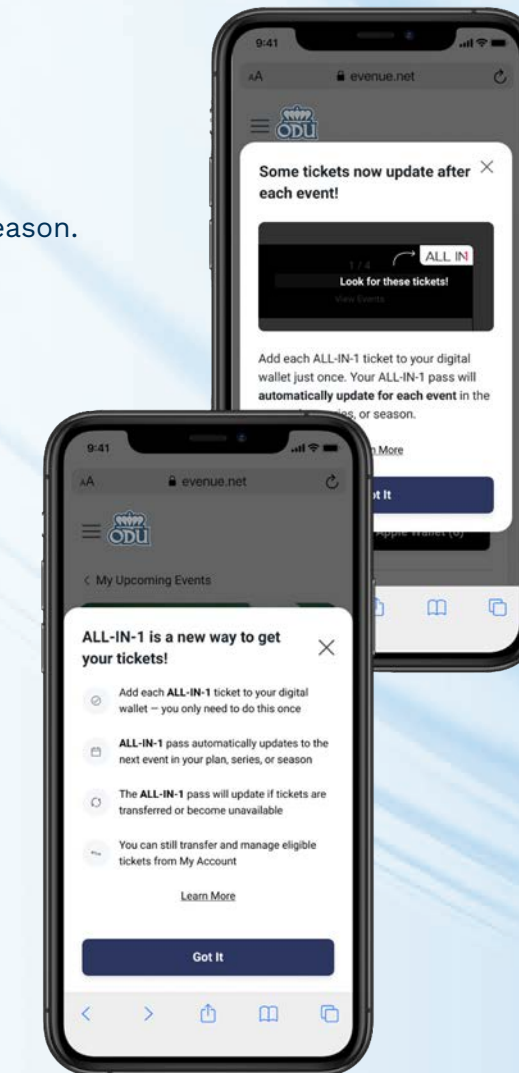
eason.

9:41

AA evenue.net

ODU

Some tickets now update after each event!

1/4 ALL IN

Look for these tickets!

View Events

Add each ALL-IN-1 ticket to your digital wallet just once. Your ALL-IN-1 pass will **automatically update for each event** in the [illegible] series, or season.

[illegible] More

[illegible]t It

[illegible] Apple Wallet (0)

9:41

AA evenue.net

ODU

< My Upcoming Events

ALL-IN-1 is a new way to get your tickets!

Add each **ALL-IN-1** ticket to your digital wallet — you only need to do this once

**ALL-IN-1** pass automatically updates to the next event in your plan, series, or season

The **ALL-IN-1** pass will update if tickets are transferred or become unavailable

You can still transfer and manage eligible tickets from My Account

Learn More

Got It